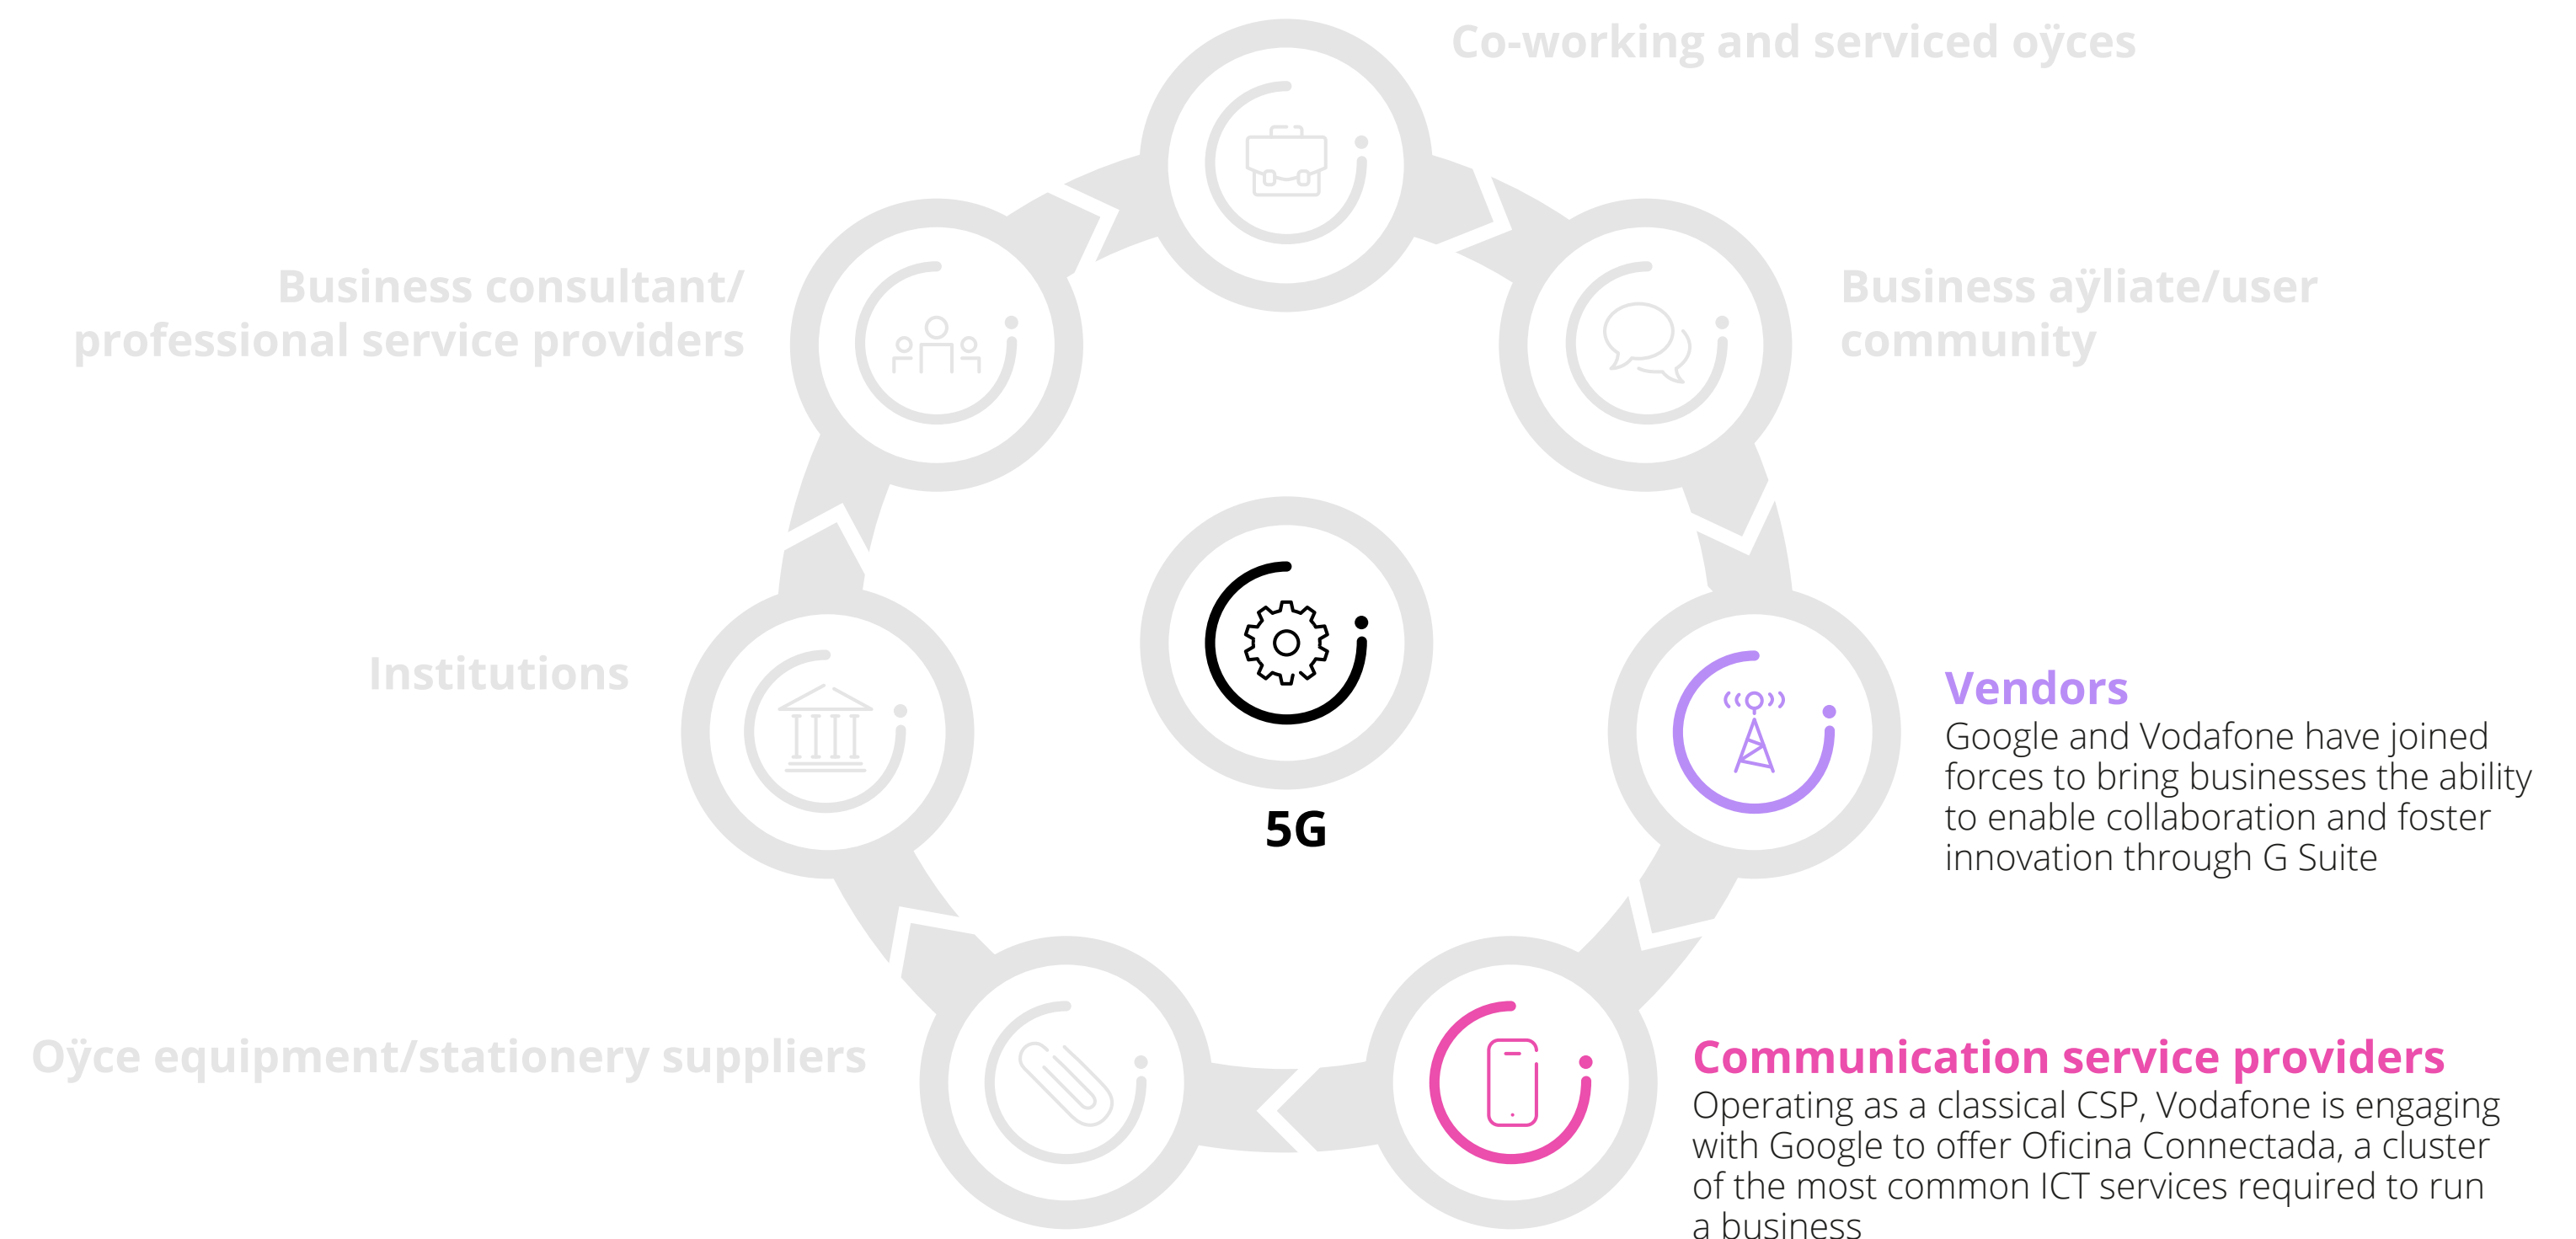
Co-working and serviced oÿces

Business consultant/ professional service providers

Business aÿliate/user community

Institutions

5G

Vendors
Google and Vodafone have joined forces to bring businesses the ability to enable collaboration and foster innovation through G Suite

Oÿce equipment/stationery suppliers

Communication service providers
Operating as a classical CSP, Vodafone is engaging with Google to offer Oficina Connectada, a cluster of the most common ICT services required to run a business